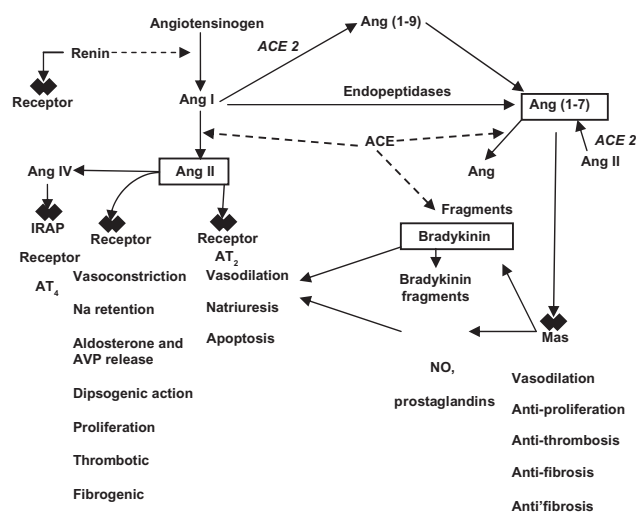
Angiotensinogen

Renin

Receptor

Ang I

ACE 2

Ang (1-9)

Endopeptidases

Ang (1-7)

ACE

ACE 2

Ang II

Ang

Ang IV

Ang II

IRAP

Receptor

Receptor $AT_2$

Receptor $AT_4$

Fragments

Bradykinin

Bradykinin fragments

Vasoconstriction

Na retention

Aldosterone and AVP release

Dipsogenic action

Proliferation

Thrombotic

Fibrogenic

Vasodilation

Natriuresis

Apoptosis

Mas

NO, prostaglandins

Vasodilation

Anti-proliferation

Anti-thrombosis

Anti-fibrosis

Anti'fibrosis